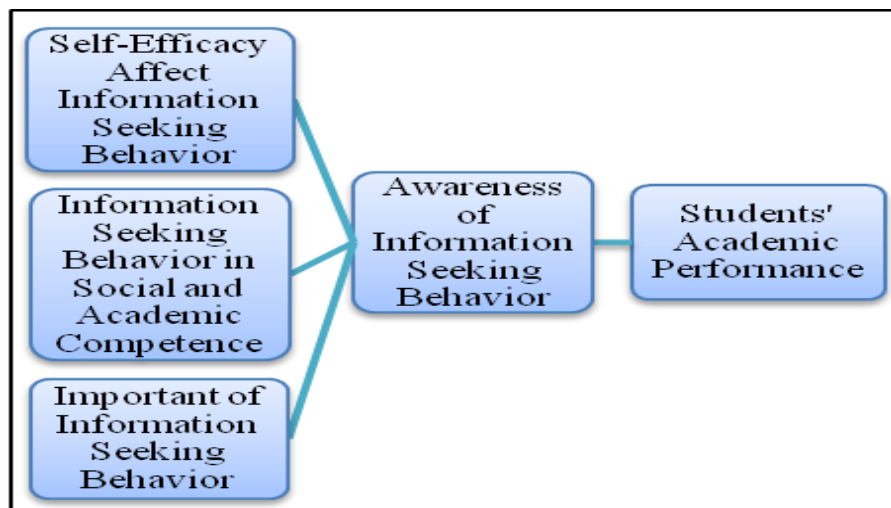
Self-Efficacy Affect Information Seeking Behavior

Information Seeking Behavior in Social and Academic Competence

Important of Information Seeking Behavior

Awareness of Information Seeking Behavior

Students' Academic Performance